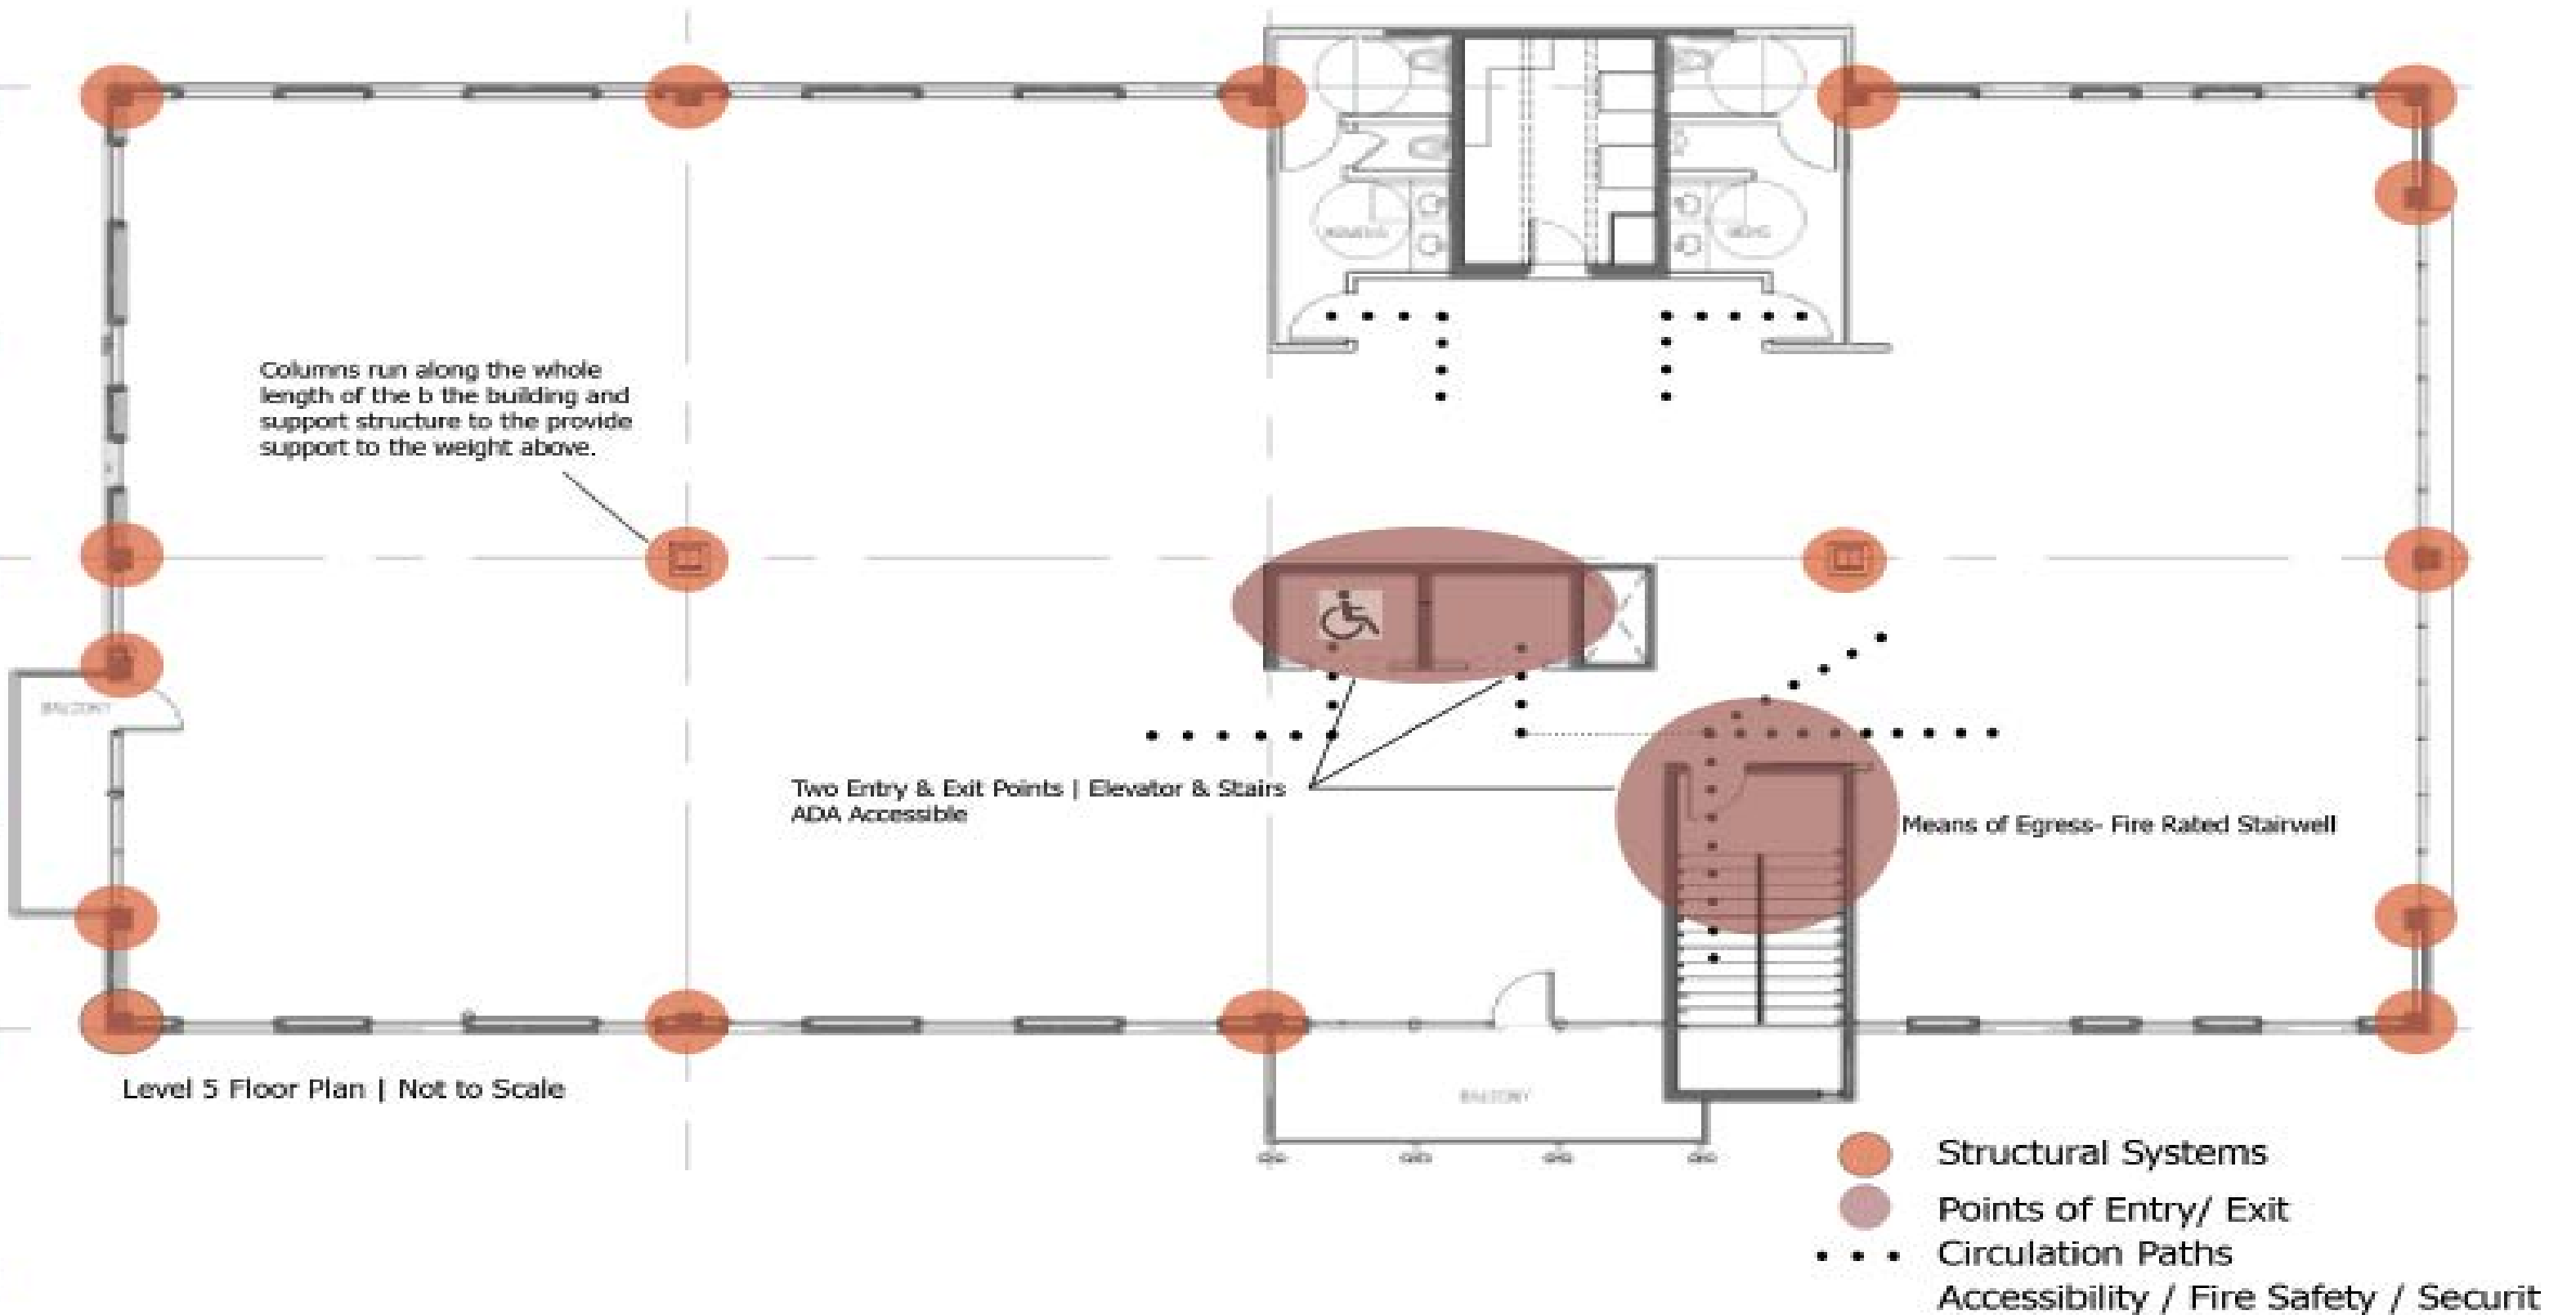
WOMENS

MENS

Columns run along the whole length of the b the building and support structure to the provide support to the weight above.

BALCONY

Two Entry & Exit Points | Elevator & Stairs ADA Accessible

Means of Egress- Fire Rated Stairwell

Level 5 Floor Plan | Not to Scale

BALCONY

Structural Systems

Points of Entry/ Exit

Circulation Paths

Accessibility / Fire Safety / Securit